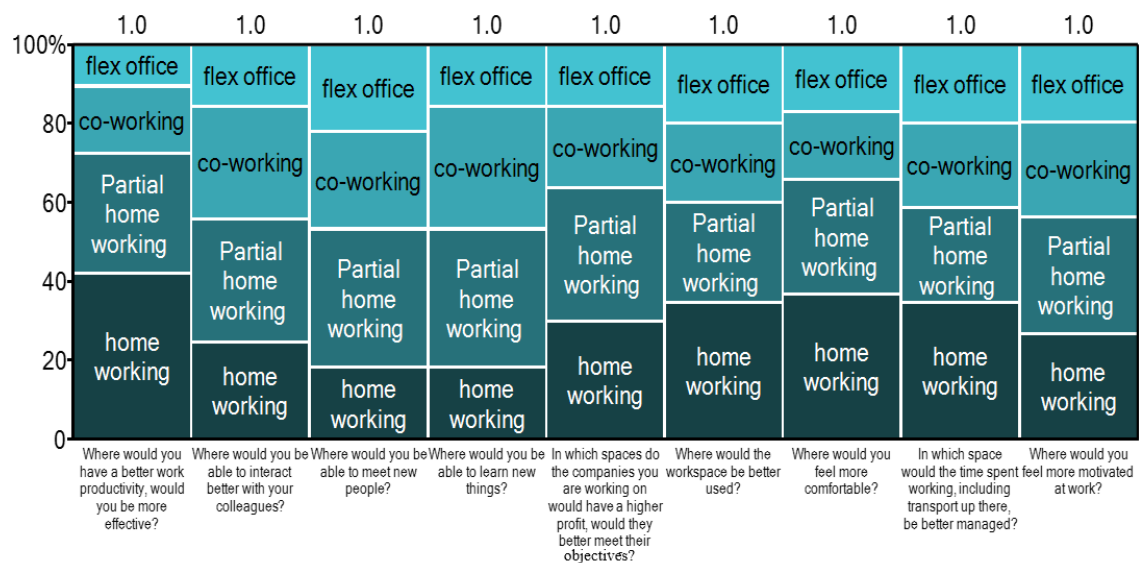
1.0 1.0 1.0 1.0 1.0 1.0 1.0 1.0 1.0

100%
80
60
40
20
0

flex office
co-working
Partial home working
home working

flex office
co-working
Partial home working
home working

flex office
co-working
Partial home working
home working

flex office
co-working
Partial home working
home working

flex office
co-working
Partial home working
home working

flex office
co-working
Partial home working
home working

flex office
co-working
Partial home working
home working

flex office
co-working
Partial home working
home working

flex office
co-working
Partial home working
home working

Where would you have a better work productivity, would you be more effective?

Where would you be able to interact better with your colleagues?

Where would you be able to meet new people?

Where would you be able to learn new things?

In which spaces do the companies you are working on would have a higher profit, would they better meet their objectives?

Where would the workspace be better used?

Where would you feel more comfortable?

In which space would the time spent working, including transport up there, be better managed?

Where would you feel more motivated at work?